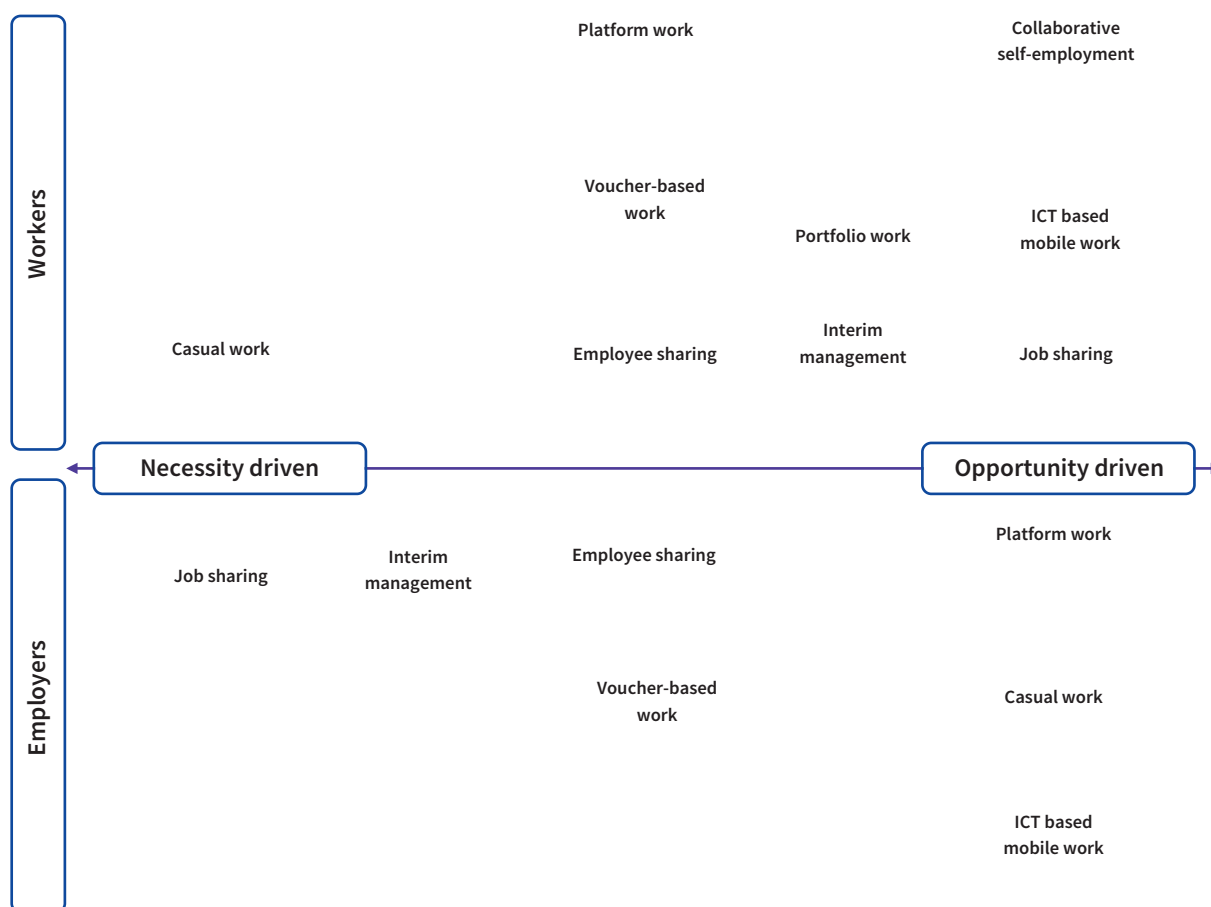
Workers

Platform work

Collaborative self-employment

Voucher-based work

Portfolio work

ICT based mobile work

Casual work

Employee sharing

Interim management

Job sharing

Necessity driven

Opportunity driven

Employers

Platform work

Job sharing

Interim management

Employee sharing

Voucher-based work

Casual work

ICT based mobile work